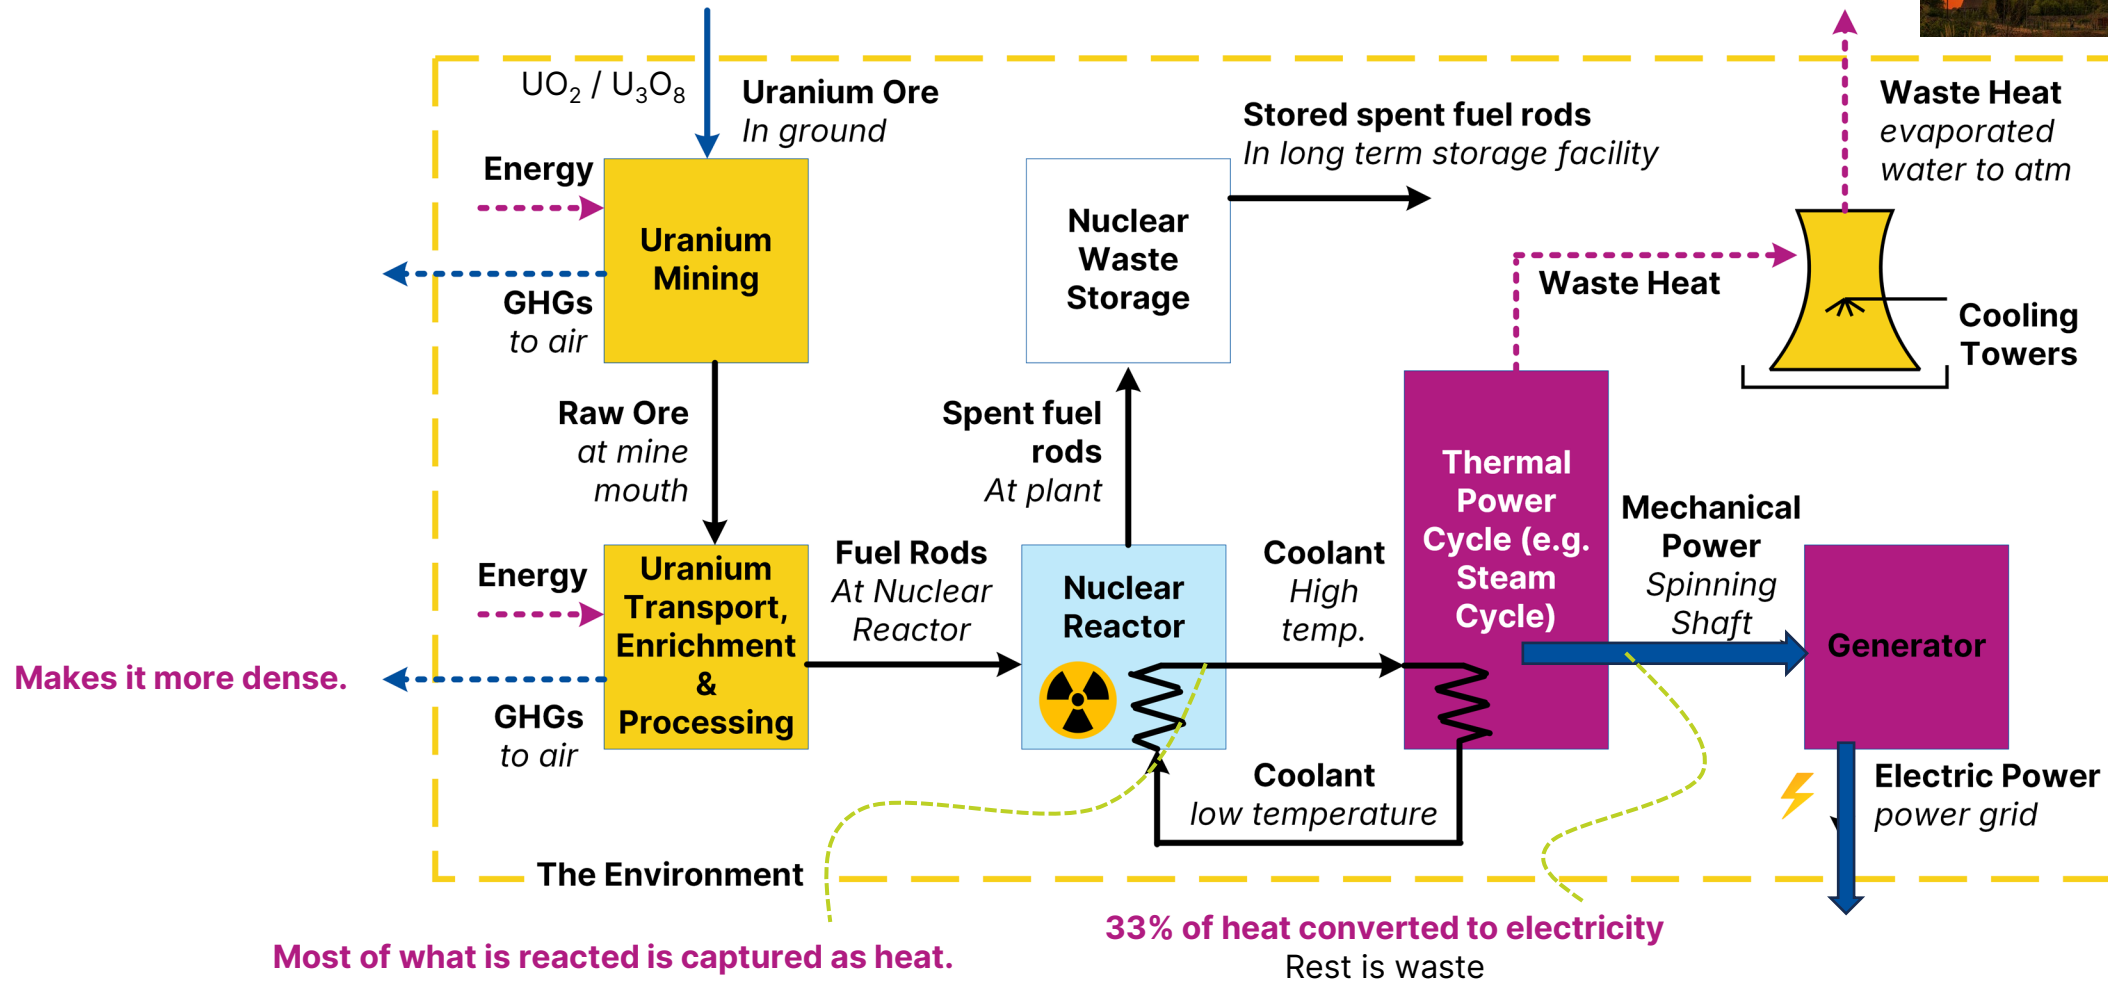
$UO_2$ / $U_3O_8$

Uranium Ore
In ground

Energy

Uranium Mining

GHGs
to air

Raw Ore
at mine mouth

Energy

Uranium Transport, Enrichment & Processing

Makes it more dense.

GHGs
to air

Fuel Rods
At Nuclear Reactor

Nuclear Waste Storage

Stored spent fuel rods
In long term storage facility

Spent fuel rods
At plant

Nuclear Reactor

Coolant
High temp.

Coolant
low temperature

Thermal Power Cycle (e.g. Steam Cycle)

Waste Heat

Waste Heat
evaporated water to atm

Cooling Towers

Mechanical Power
Spinning Shaft

Generator

Electric Power
power grid

The Environment

Most of what is reacted is captured as heat.

33% of heat converted to electricity
Rest is waste